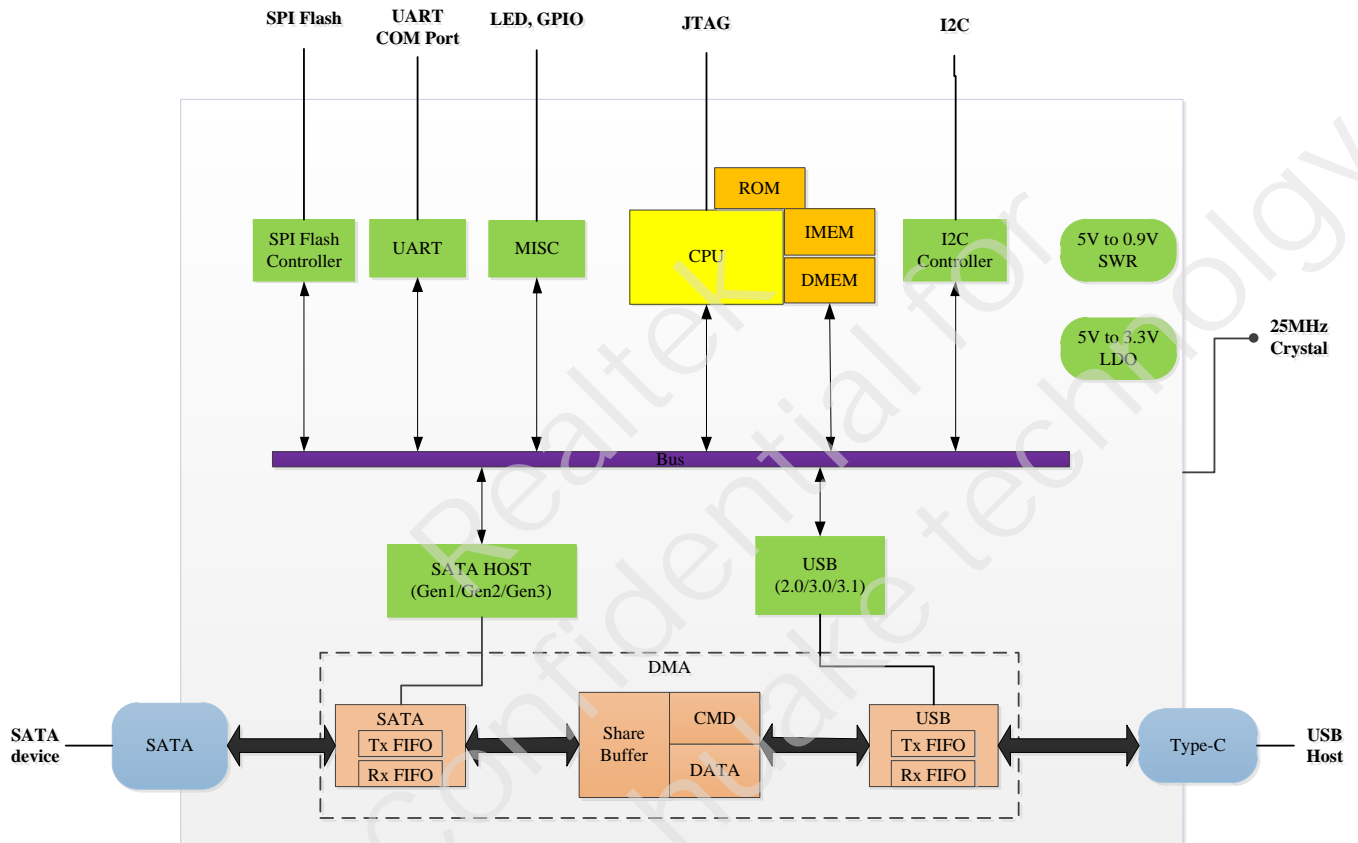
SPI Flash

UART
COM Port

LED, GPIO

JTAG

I2C

ROM

SPI Flash
Controller

UART

MISC

CPU

IMEM

DMEM

I2C
Controller

5V to 0.9V
SWR

5V to 3.3V
LDO

25MHz
Crystal

Bus

SATA HOST
(Gen1/Gen2/Gen3)

USB
(2.0/3.0/3.1)

DMA

SATA
device

SATA

SATA
Tx FIFO
Rx FIFO

Share
Buffer

CMD

DATA

USB
Tx FIFO
Rx FIFO

Type-C

USB
Host

Realtek confidential for nuvoke technology